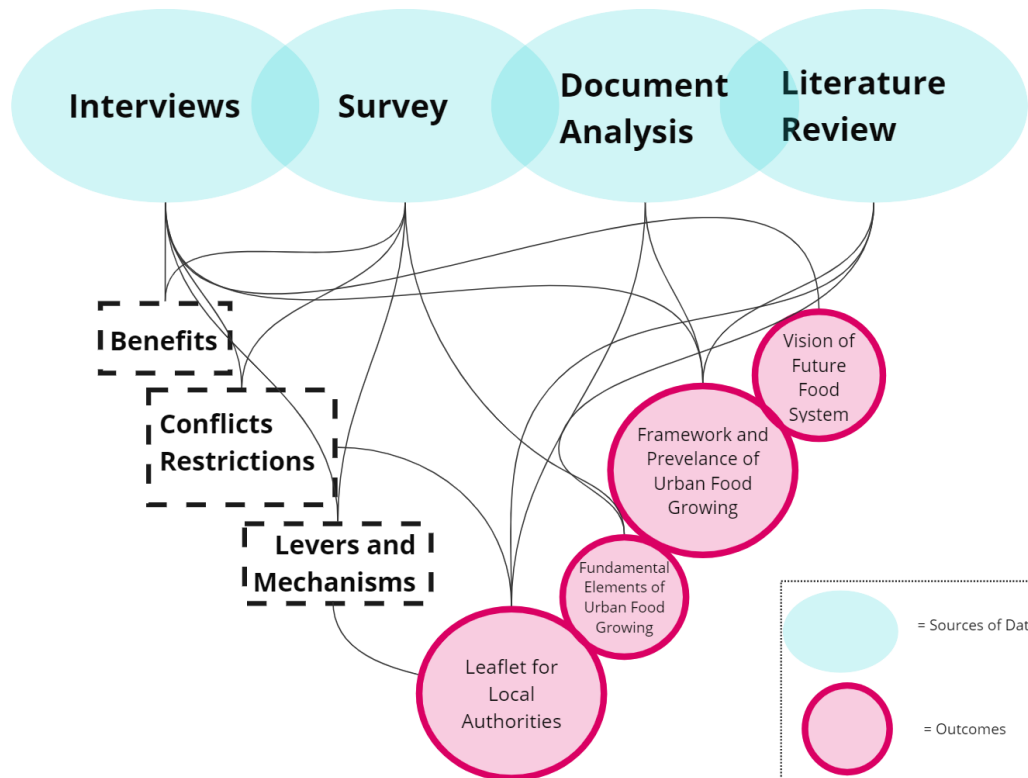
Interviews

Survey

Document Analysis

Literature Review

Benefits

Conflicts Restrictions

Levers and Mechanisms

Vision of Future Food System

Framework and Prevelance of Urban Food Growing

Fundamental Elements of Urban Food Growing

Leaflet for Local Authorities

= Sources of Dat

= Outcomes